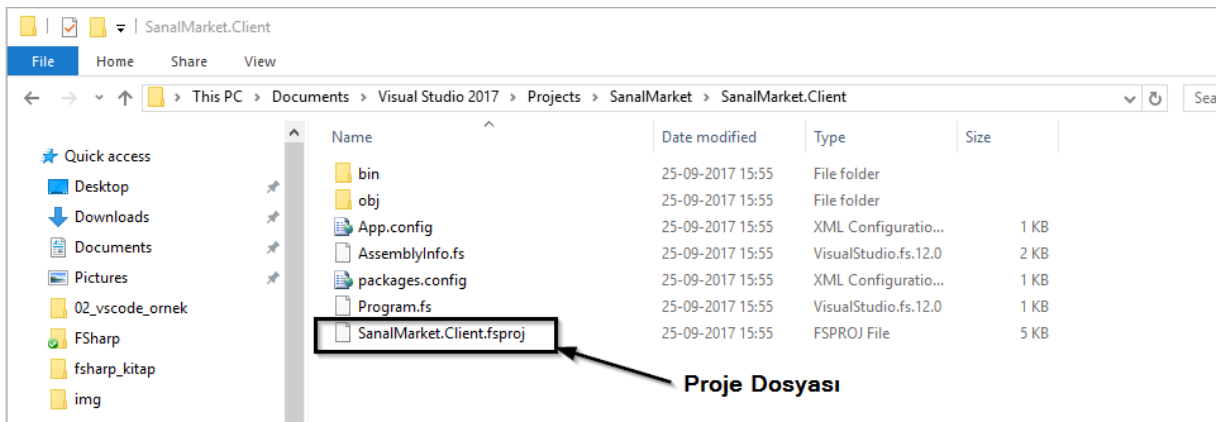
SanalMarket.Client

File Home Share View

This PC > Documents > Visual Studio 2017 > Projects > SanalMarket > SanalMarket.Client

Sea

Quick access
Desktop
Downloads
Documents
Pictures
02_vscode_ornek
FSharp
fsharp_kitap
img

| Name | Date modified | Type | Size |
|---|---|---|---|
| bin | 25-09-2017 15:55 | File folder | |
| obj | 25-09-2017 15:55 | File folder | |
| App.config | 25-09-2017 15:55 | XML Configuratio... | 1 KB |
| AssemblyInfo.fs | 25-09-2017 15:55 | VisualStudio.fs.12.0 | 2 KB |
| packages.config | 25-09-2017 15:55 | XML Configuratio... | 1 KB |
| Program.fs | 25-09-2017 15:55 | VisualStudio.fs.12.0 | 1 KB |
| SanalMarket.Client.fsproj | 25-09-2017 15:55 | FSPROJ File | 5 KB |

Proje Dosyası